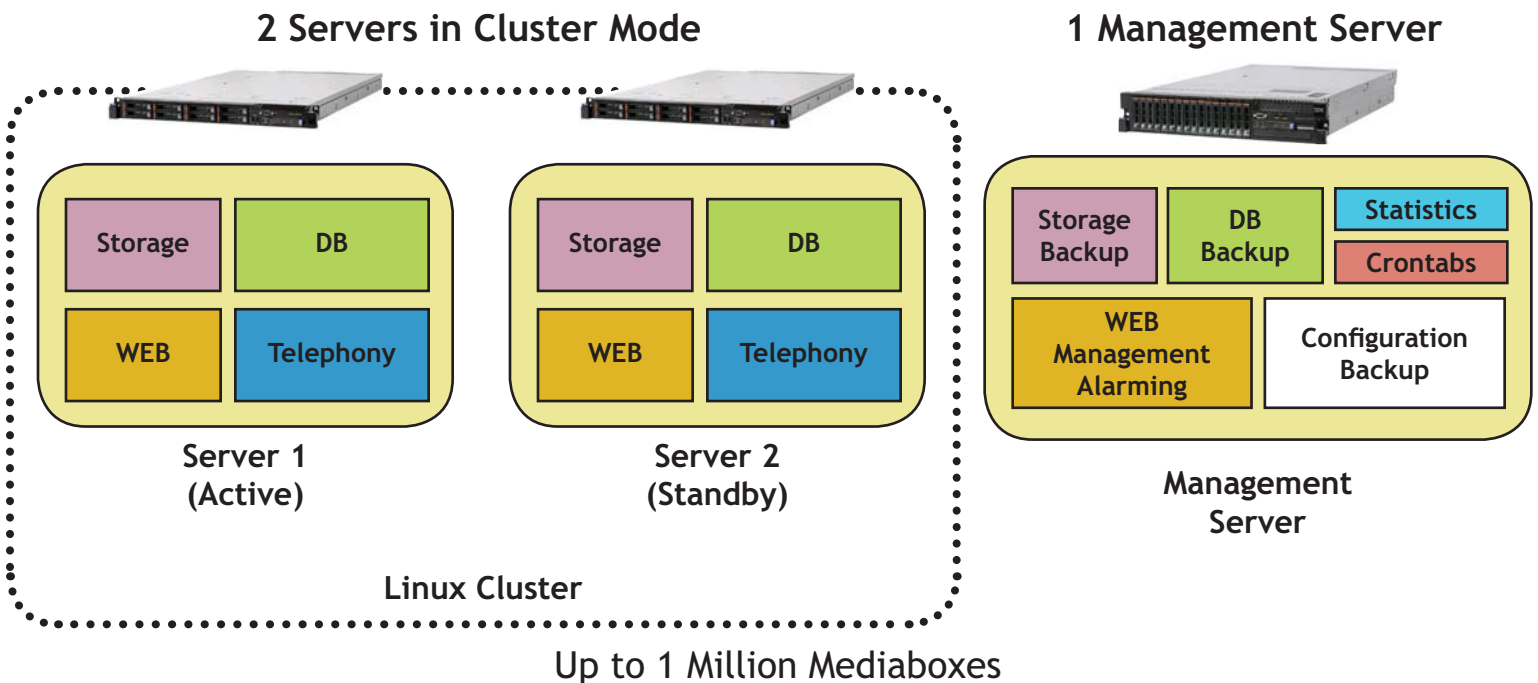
2 Servers in Cluster Mode

1 Management Server

Storage

DB

WEB

Telephony

Server 1
(Active)

Storage

DB

WEB

Telephony

Server 2
(Standby)

Linux Cluster

Storage Backup

DB Backup

Statistics

Crontabs

WEB Management Alarming

Configuration Backup

Management Server

Up to 1 Million Mediaboxes